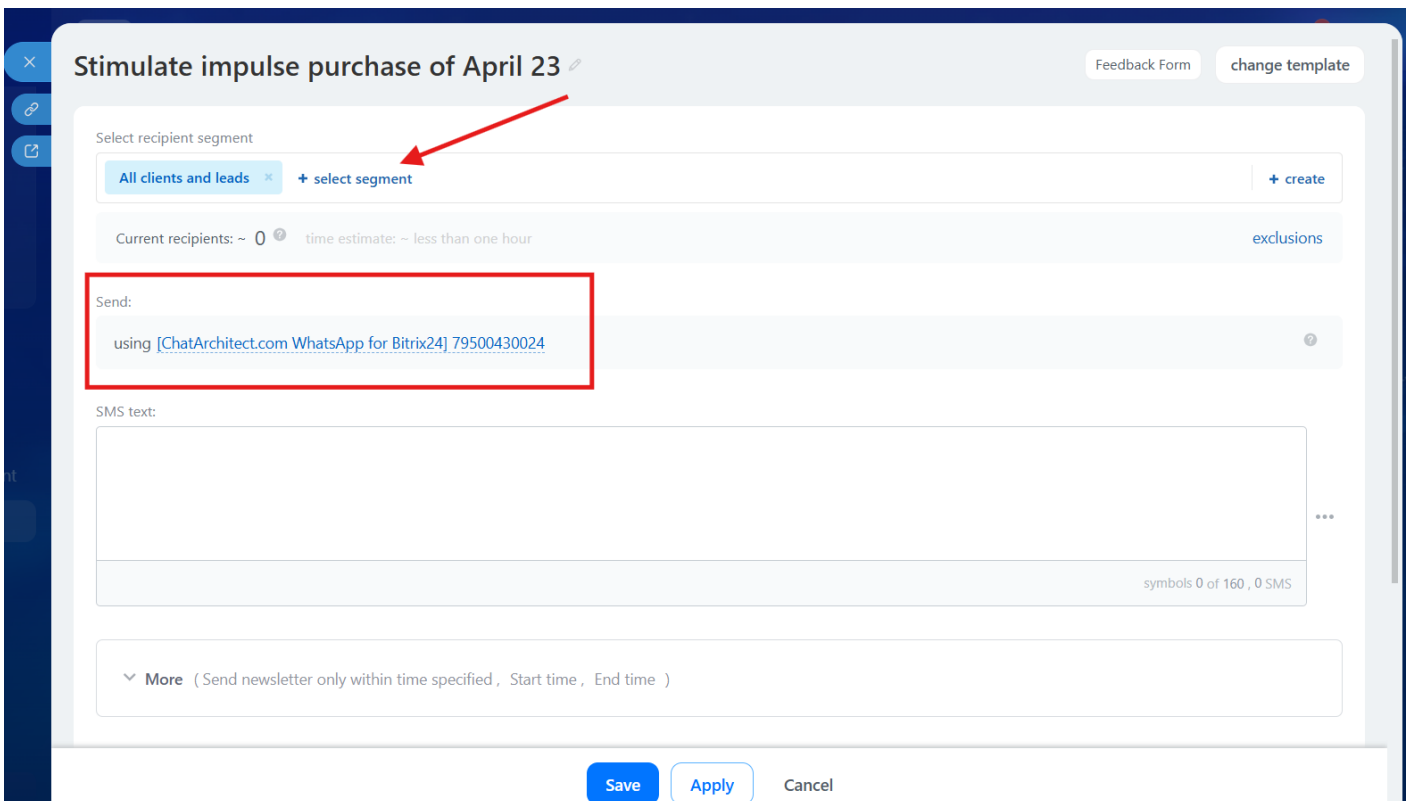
Stimulate impulse purchase of April 23

Feedback Form

change template

Select recipient segment

All clients and leads ×

+ select segment

+ create

Current recipients: ~ 0

time estimate: ~ less than one hour

exclusions

Send:

using [ChatArchitect.com WhatsApp for Bitrix24] 79500430024

SMS text:

symbols 0 of 160 , 0 SMS

More ( Send newsletter only within time specified , Start time , End time )

Save

Apply

Cancel